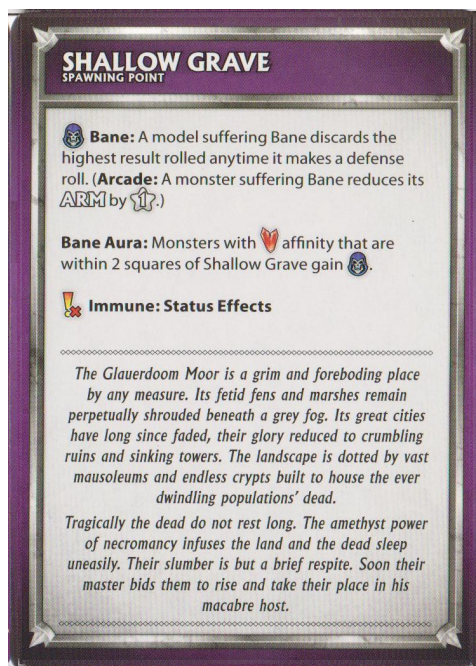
SHALLOW GRAVE
SPAWNING POINT

Bane: A model suffering Bane discards the highest result rolled anytime it makes a defense roll. (Arcade: A monster suffering Bane reduces its ARM by 1.)

Bane Aura: Monsters with affinity that are within 2 squares of Shallow Grave gain .

Immune: Status Effects

The Glauerdoom Moor is a grim and foreboding place by any measure. Its fetid fens and marshes remain perpetually shrouded beneath a grey fog. Its great cities have long since faded, their glory reduced to crumbling ruins and sinking towers. The landscape is dotted by vast mausoleums and endless crypts built to house the ever dwindling populations' dead.

Tragically the dead do not rest long. The amethyst power of necromancy infuses the land and the dead sleep uneasily. Their slumber is but a brief respite. Soon their master bids them to rise and take their place in his macabre host.